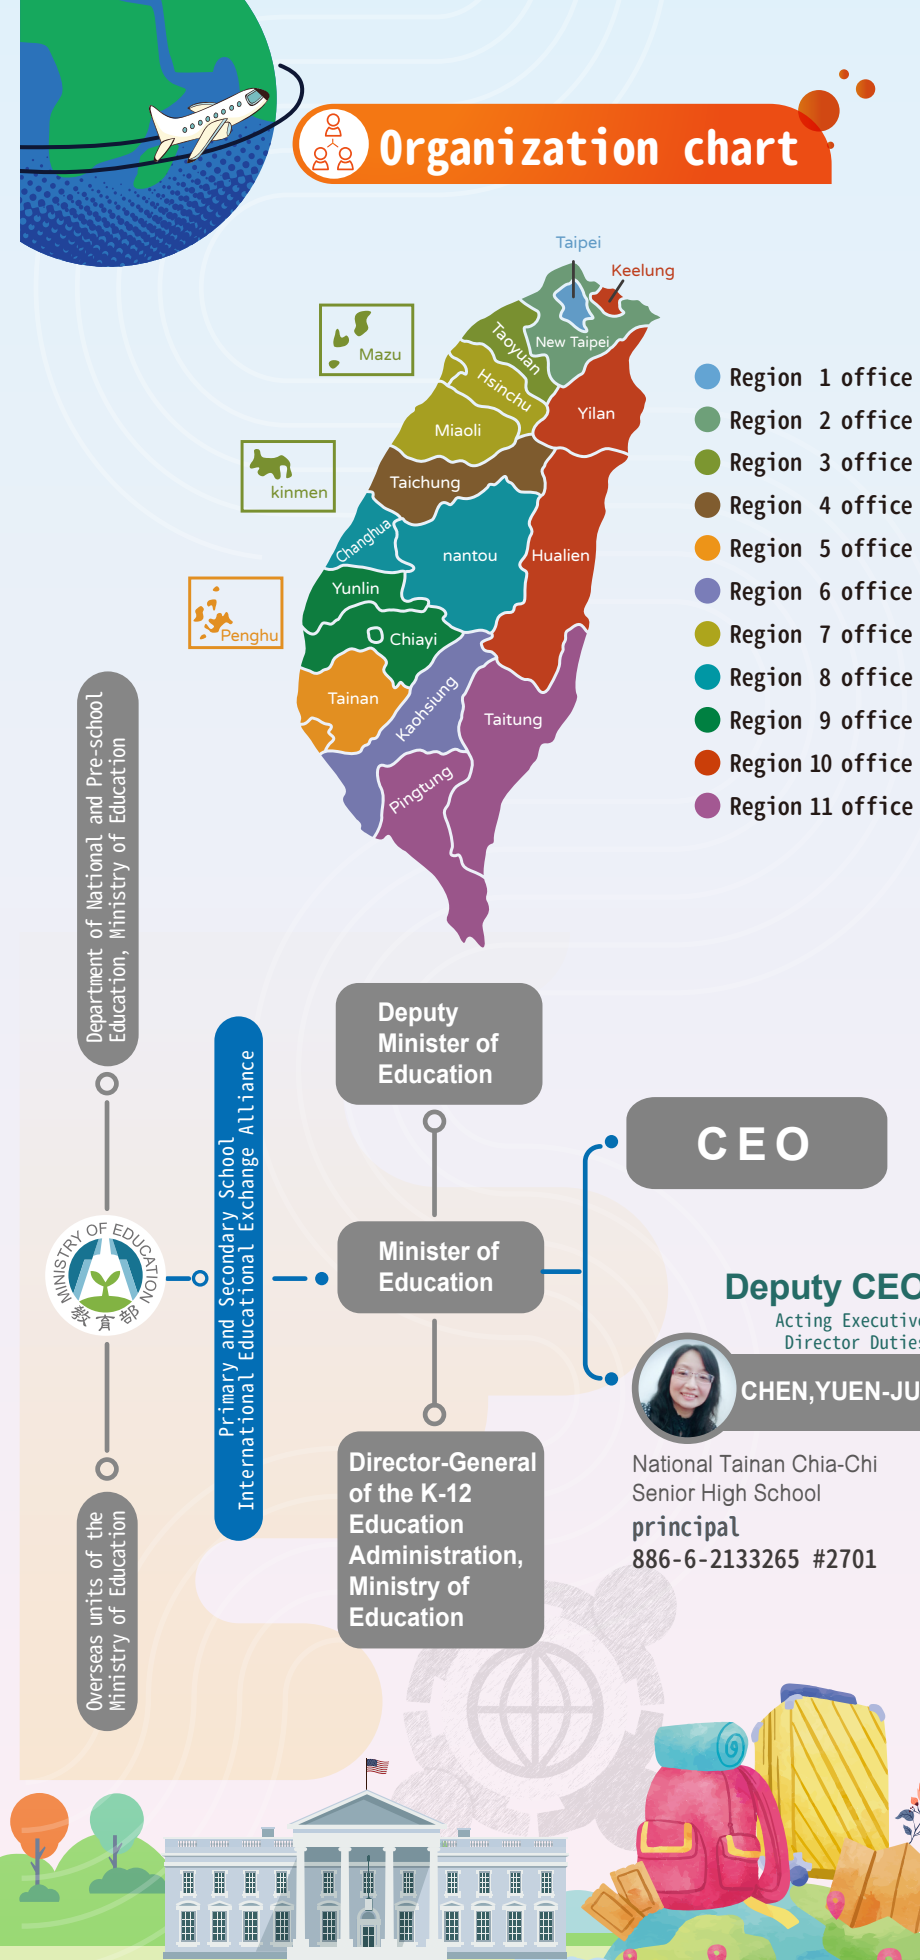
Organization chart

Taipei
Keelung
Mazu
New Taipei
Taoyuan
Hsinchu
Yilan
Miaoli
kinmen
Taichung
Changhua
nantou
Hualien
Penghu
Yunlin
Chiayi
Tainan
Kaohsiung
Taitung
Pingtung

Region 1 office
Region 2 office
Region 3 office
Region 4 office
Region 5 office
Region 6 office
Region 7 office
Region 8 office
Region 9 office
Region 10 office
Region 11 office

Department of National and Pre-school Education, Ministry of Education

MINISTRY OF EDUCATION 教育部

Overseas units of the Ministry of Education

Primary and Secondary School International Educational Exchange Alliance

Deputy Minister of Education

Minister of Education

Director-General of the K-12 Education Administration, Ministry of Education

CEO

Deputy CEO
Acting Executive Director Duties
CHEN,YUEN-JU

National Tainan Chia-Chi Senior High School
principal
886-6-2133265 #2701